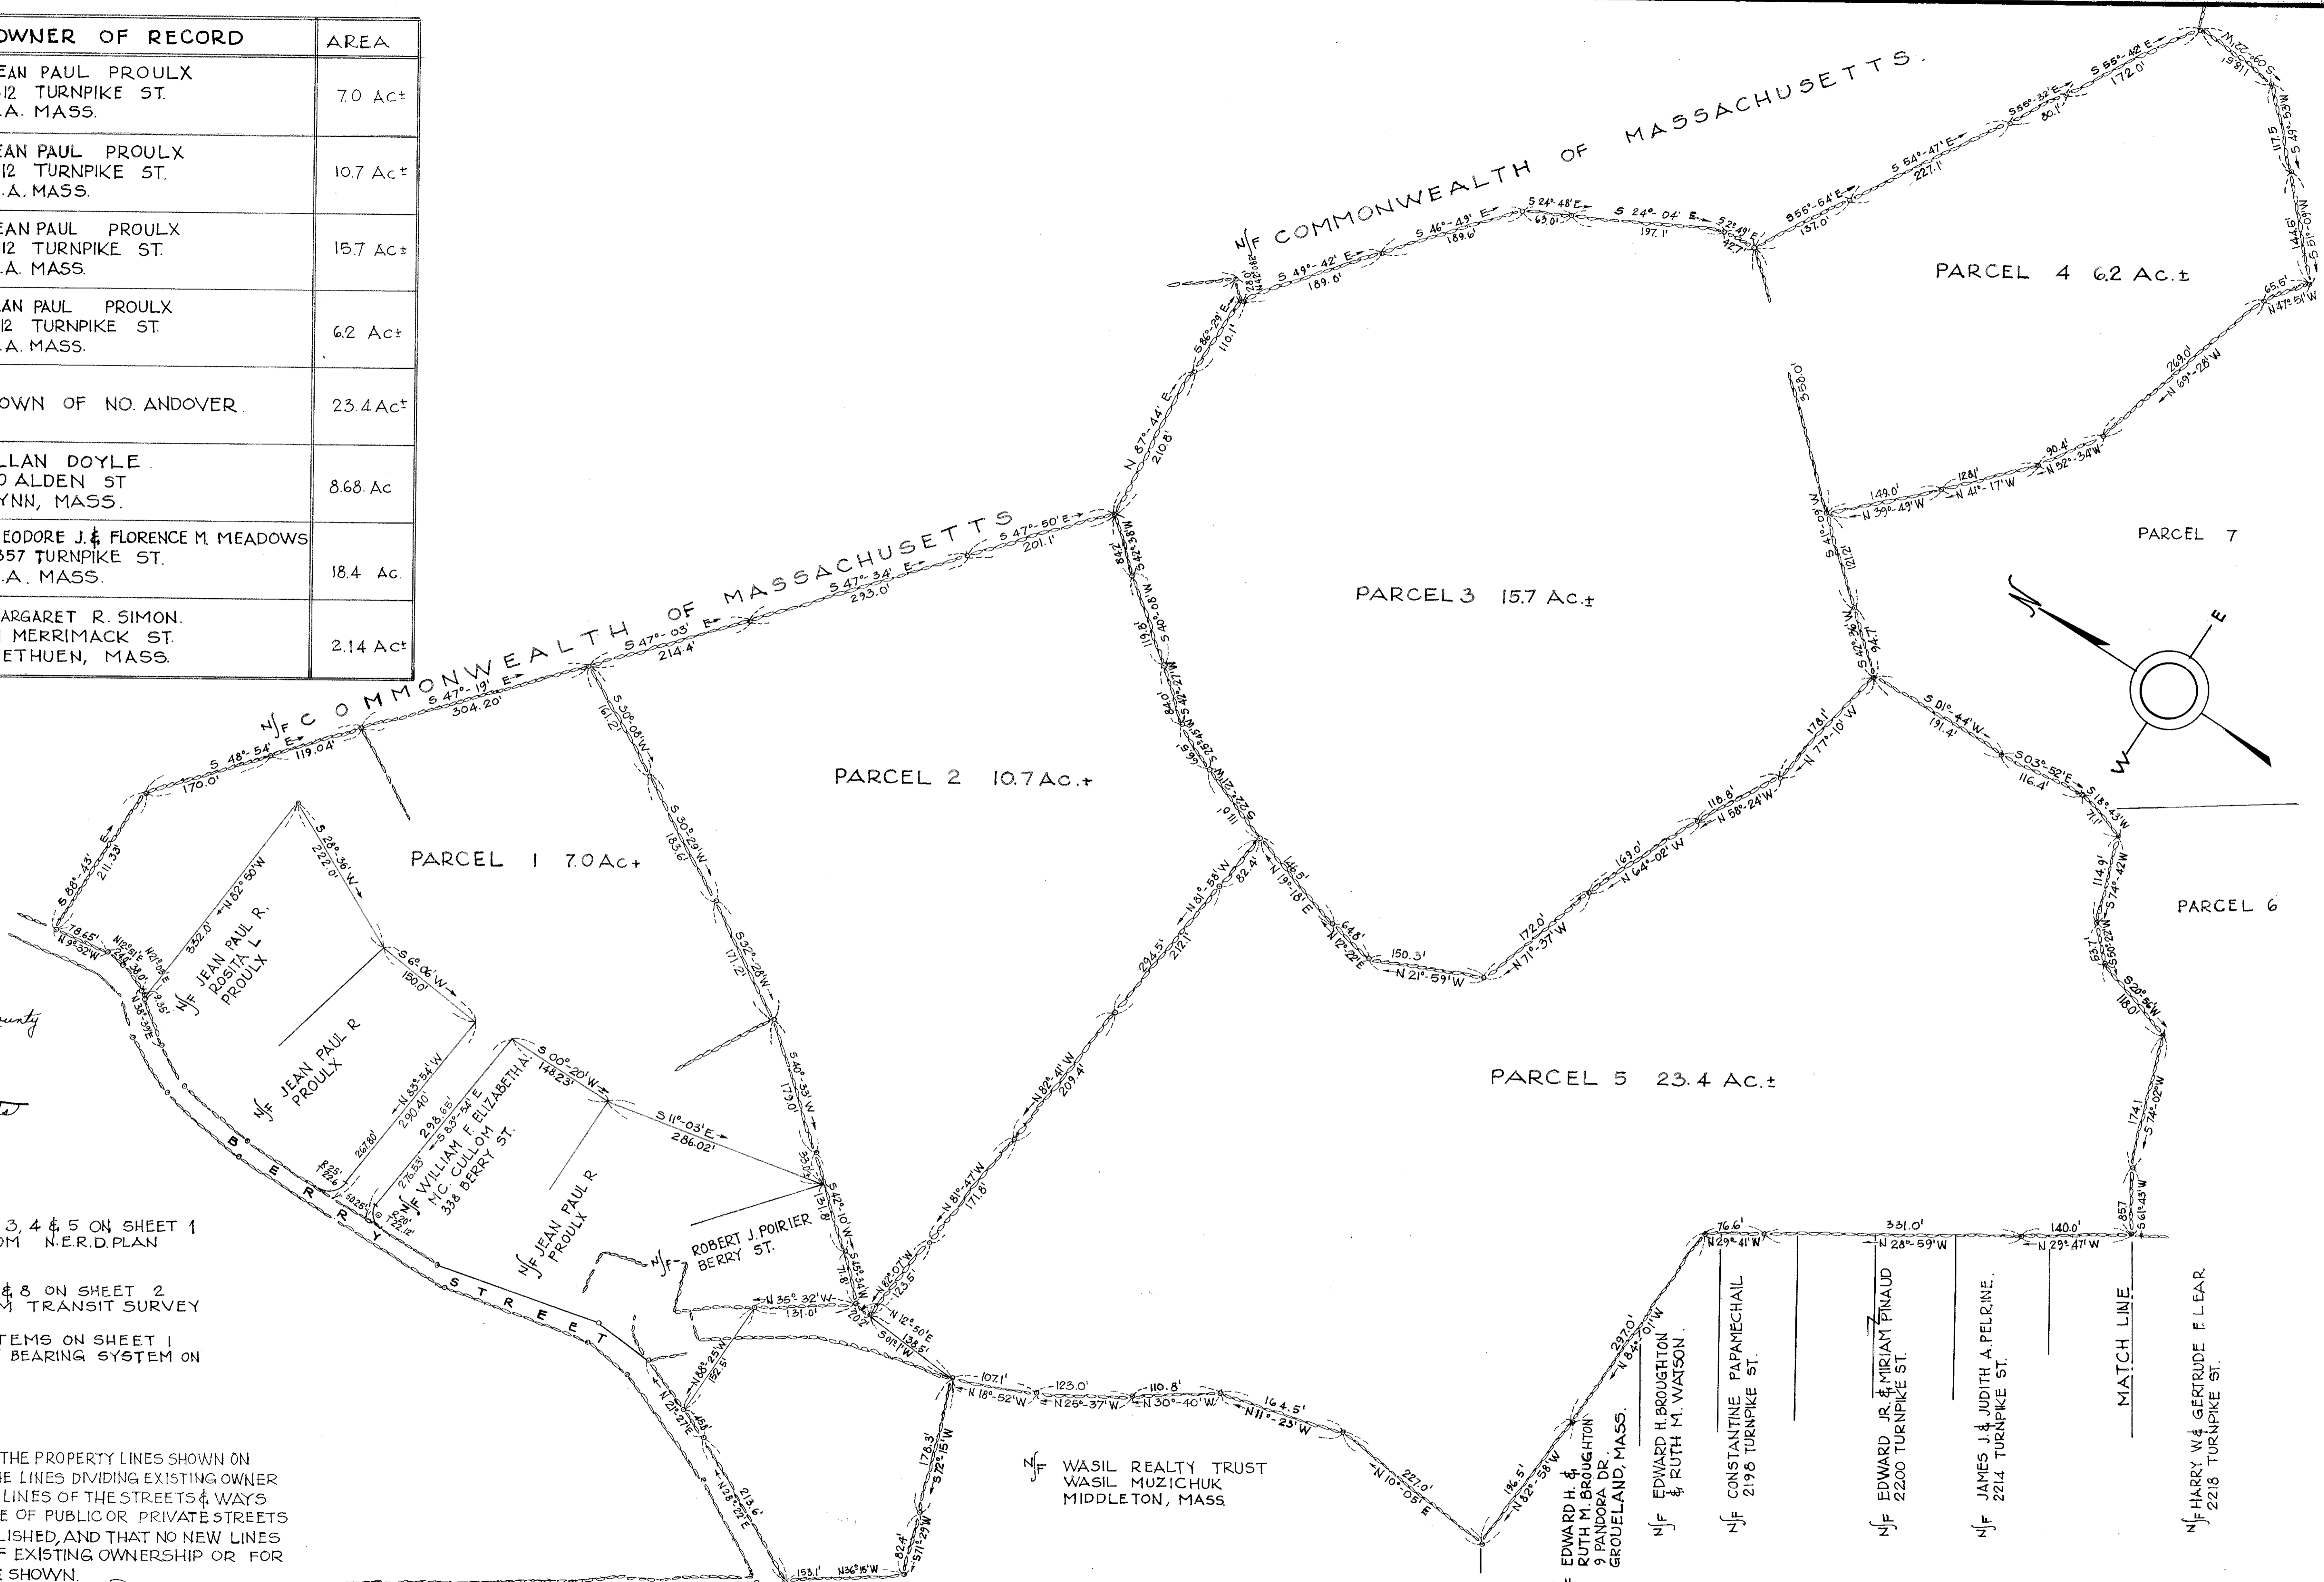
| OWNER OF RECORD | AREA |
|---|---|
| EAN PAUL PROULX 12 TURNPIKE ST. .A. MASS. | 7.0 Ac± |
| EAN PAUL PROULX 12 TURNPIKE ST. .A. MASS. | 10.7 Ac± |
| EAN PAUL PROULX 12 TURNPIKE ST. .A. MASS. | 15.7 Ac± |
| AN PAUL PROULX 12 TURNPIKE ST. .A. MASS. | 6.2 Ac± |
| OWN OF NO. ANDOVER. | 23.4 Ac± |
| LLAN DOYLE 0 ALDEN ST YNN, MASS. | 8.68 Ac |
| EODORE J. & FLORENCE M. MEADOWS 557 TURNPIKE ST. .A. MASS. | 18.4 Ac. |
| ARGARET R. SIMON. MERRIMACK ST. ETHUEN, MASS. | 2.14 Ac± |

N/F COMMONWEALTH OF MASSACHUSETTS

N/F COMMONWEALTH OF MASSACHUSETTS

PARCEL 1 7.0 Ac+

PARCEL 2 10.7 Ac.+

PARCEL 3 15.7 Ac.±

PARCEL 4 6.2 Ac.±

PARCEL 5 23.4 Ac.±

PARCEL 6

PARCEL 7

N E W

S 48°-54' E 170.0' 119.04' S 47°-19' E 304.20' S 47°-03' E 214.4' S 47°-34' E 293.0' S 47°-50' E 201.1'

S 49°-42' E 189.6' S 46°-49' E 189.6' S 24°-48' E 63.0' S 24°-04' E 197.1' S 2°-49' E 42.7' S 56°-64' E 137.0' S 54°-47' E 227.1' S 56°-32' E 80.1' S 55°-42' E 172.0'

S 09°-21' W 19.8' 117.5 S 49°-59' W 144.6' S 51°-09' W 65.6' N 47°-51' W 269.0' N 69°-28' W 90.4' N 52°-34' W 128.1' N 41°-17' W 149.0' N 39°-49' W 358.0' S 41°-09' W 121.2 S 42°-36' W 94.7'

S 01°-44' W 191.4' S 03°-52' E 116.4' S 18°-53' W 71.1' 114.9' S 74°-42' W 53.7' S 50°-22' W 118.0' S 20°-54' W 174.1 S 74°-02' W 85.7 S 61°-45' W

178.1' N 77°-10' W 118.8' N 58°-24' W 169.0' N 64°-02' W 172.0' N 71°-37' W 150.3' N 21°-59' W 64.8' N 12°-22' E 148.5' N 19°-18' E 82.4' N 81°-58' W

N 87°-44' E 210.8' S 86°-29' E 110.1' 128.0' 84.2 S 42°-38' W 119.8' S 40°-08' W 84.0' S 42°-27' W 90.5' S 35°-45' W 111.0' S 22°-23' W

S 30°-08' W 161.2' S 30°-29' W 183.6' S 32°-28' W 171.2' S 40°-33' W 179.0' S 42°-10' W 181.3' S 45°-34' W 71.7' N 82°-07' W 123.5' N 81°-47' W 171.8' 294.5' 212.1' N 82°-41' W 209.4'

S 88°-13' E 211.33' 78.65' N 9°-32' W N 12°-51' E 246.30' N 21°-08' E N 35°-39' E 332.0' N 82°-50' W S 28°-36' W 222.0' S 6°-06' W 150.0' N 83°-54' W 290.40' 261.80' 298.65' S 83°-54' E 276.53' S 00°-20' W 148.23' S 11°-03' E 286.02' 93.25'

N/F JEAN PAUL R. ROSITA L. PROULX
N/F JEAN PAUL R. PROULX
N/F WILLIAM F. ELIZABETH A. MC CULLOM 338 BERRY ST.
N/F JEAN PAUL R. PROULX
N/F ROBERT J. POIRIER BERRY ST.

BERRY STREET

N 35° 32' W 131.0' N 12°-50' E 20.7' 138.5' S 01° W N 48°-25' W 182.5' N 21°-27' E 151' N 23°-22' E 213.6' 176.3' S 72°-15' W 82.4' S 71°-29' W 133.1' N 36° 15' W 107.1' N 18°-52' W 123.0' N 25°-37' W 110.8' N 30°-40' W 164.5' N 11°-23' W 227.0' N 10°-05' E 196.5' N 32°-58' W 297.0' N 84°-01' W 76.6' N 29°-41' W 331.0' N 28°-59' W 140.0' N 29°-47' W

N/F WASIL REALTY TRUST WASIL MUZICHUK MIDDLETON, MASS.

EDWARD H. & RUTH M. BROUGHTON 9 PANDORA DR. GROVELAND, MASS.
N/F EDWARD H. BROUGHTON & RUTH M. WATSON
N/F CONSTANTINE PAPAMECHAIL 2198 TURNPIKE ST.
N/F EDWARD JR. & MIRIAM PINAUD 2200 TURNPIKE ST.
N/F JAMES J. & JUDITH A. PELRINE 2214 TURNPIKE ST.
MATCH LINE
N/F HARRY W. & GERTRUDE F. LEAR 2218 TURNPIKE ST.

3, 4 & 5 ON SHEET 1
OM N.E.R.D. PLAN

& 8 ON SHEET 2
M TRANSIT SURVEY

TEMS ON SHEET 1
BEARING SYSTEM ON

THE PROPERTY LINES SHOWN ON
E LINES DIVIDING EXISTING OWNER
LINES OF THE STREETS & WAYS
E OF PUBLIC OR PRIVATE STREETS
LISHED, AND THAT NO NEW LINES
F EXISTING OWNERSHIP OR FOR
E SHOWN.